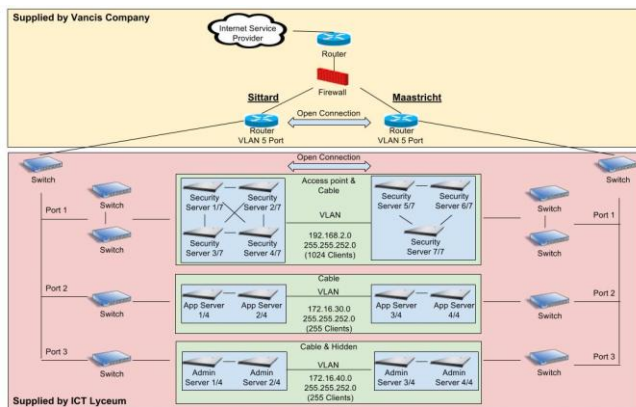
Supplied by Vancis Company

Internet Service Provider

Router

Firewall

Sittard

Maastricht

Open Connection

Router
VLAN 5 Port

Router
VLAN 5 Port

Switch

Switch

Open Connection

Switch

Port 1

Switch

Switch

Security Server 1/7

Security Server 2/7

Security Server 3/7

Security Server 4/7

Access point & Cable

VLAN

192.168.2.0
255.255.252.0
(1024 Clients)

Security Server 5/7

Security Server 6/7

Security Server 7/7

Switch

Switch

Port 1

Port 2

Switch

Cable

VLAN

App Server 1/4

App Server 2/4

172.16.30.0
255.255.252.0
(255 Clients)

App Server 3/4

App Server 4/4

Switch

Port 2

Port 3

Switch

Cable & Hidden

VLAN

Admin Server 1/4

Admin Server 2/4

172.16.40.0
255.255.252.0
(255 Clients)

Admin Server 3/4

Admin Server 4/4

Switch

Port 3

Supplied by ICT Lyceum